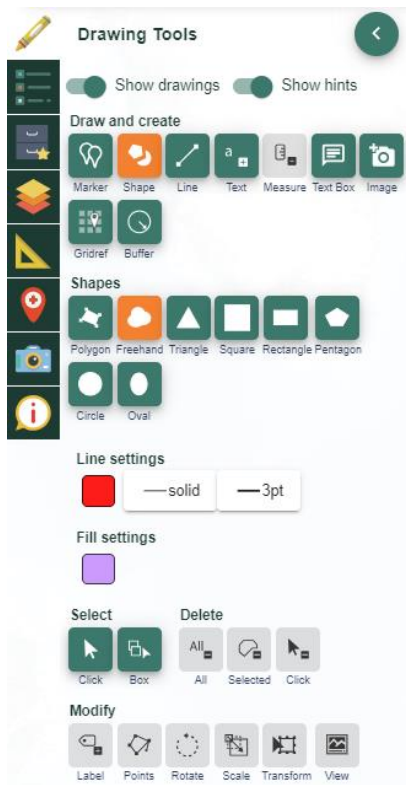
Drawing Tools

Show drawings Show hints

Draw and create

Marker Shape Line Text Measure Text Box Image

Gridref Buffer

Shapes

Polygon Freehand Triangle Square Rectangle Pentagon

Circle Oval

Line settings

—solid —3pt

Fill settings

Select

Click Box

Delete

All

All Selected Click

Modify

Label Points Rotate Scale Transform View